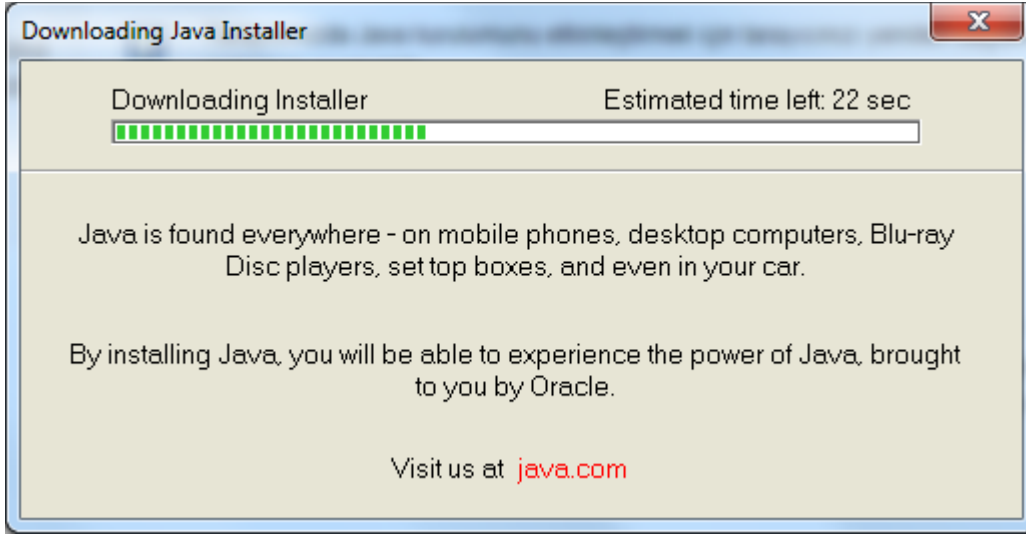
Downloading Java Installer

Downloading Installer

Estimated time left: 22 sec

Java is found everywhere - on mobile phones, desktop computers, Blu-ray Disc players, set top boxes, and even in your car.

By installing Java, you will be able to experience the power of Java, brought to you by Oracle.

Visit us at java.com